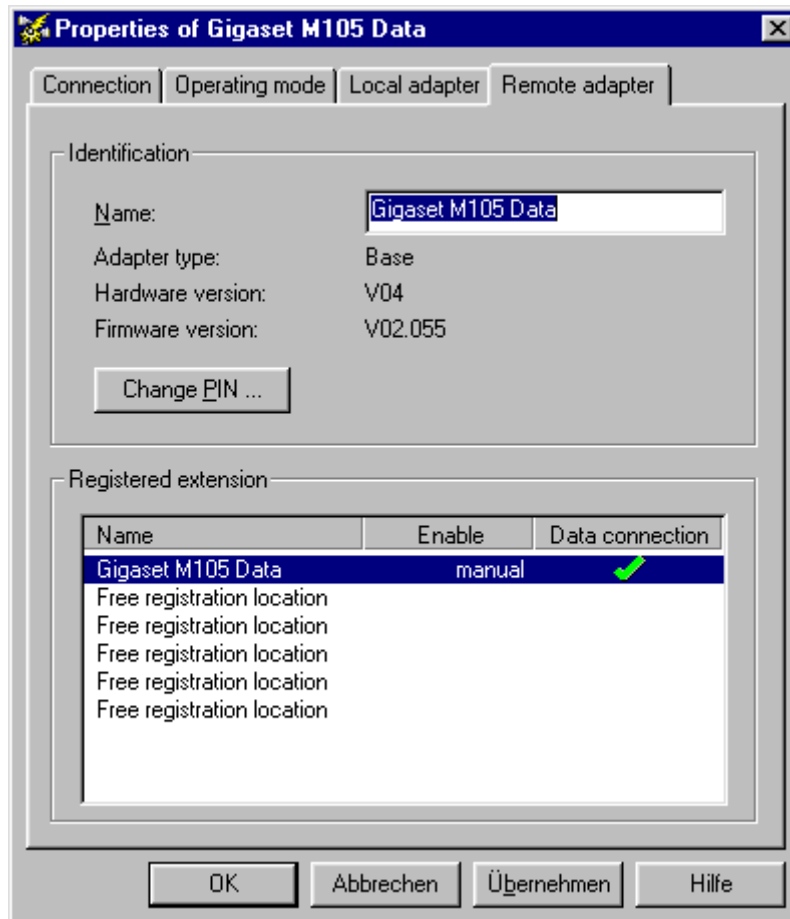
Properties of Gigaset M105 Data

Connection | Operating mode | Local adapter | Remote adapter

Identification

Name: Gigaset M105 Data

Adapter type: Base

Hardware version: V04

Firmware version: V02.055

Change PIN ...

Registered extension

| Name | Enable | Data connection |
|---|---|---|
| Gigaset M105 Data | manual | ✓ |
| Free registration location | | |
| Free registration location | | |
| Free registration location | | |
| Free registration location | | |
| Free registration location | | |

OK | Abbrechen | Übernehmen | Hilfe